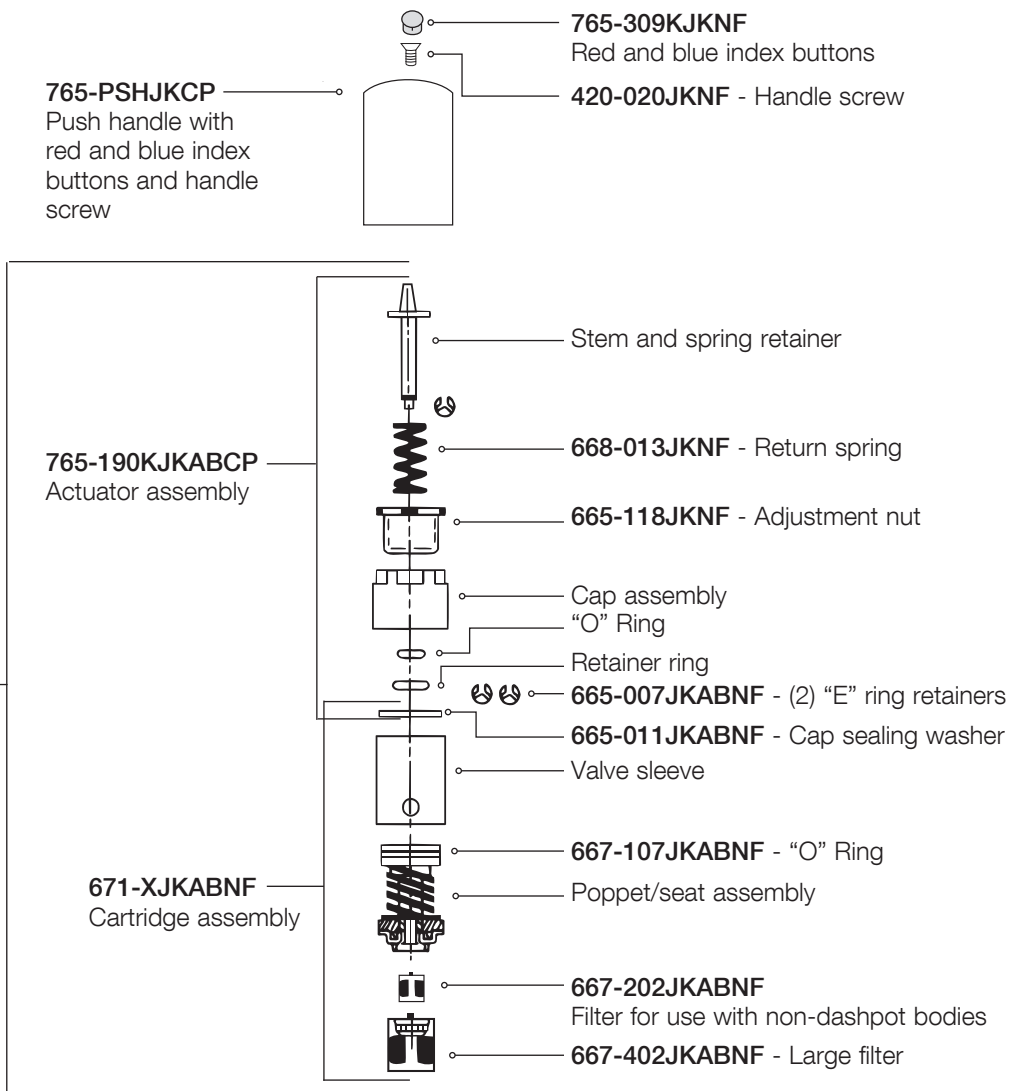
765-309KJKNF
Red and blue index buttons

765-PSHJKCP
Push handle with red and blue index buttons and handle screw

420-020JKNF - Handle screw

Stem and spring retainer

765-190KJKABCP
Actuator assembly

668-013JKNF - Return spring

665-118JKNF - Adjustment nut

Cap assembly

"O" Ring

Retainer ring

665-007JKABNF - (2) "E" ring retainers

665-011JKABNF - Cap sealing washer

Valve sleeve

671-XJKABNF
Cartridge assembly

667-107JKABNF - "O" Ring

Poppet/seat assembly

667-202JKABNF
Filter for use with non-dashpot bodies

667-402JKABNF - Large filter